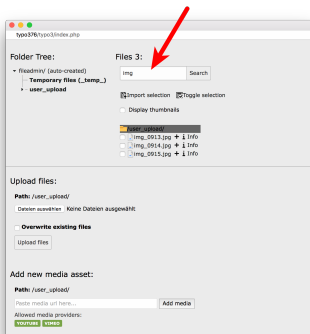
typo376/typo3/index.php

Folder Tree:

fileadmin/ (auto-created)
_Temporary files (_temp_)
user_upload

Files 3:

img

Search

Import selection
Toggle selection

Display thumbnails

/user_upload/

img_0913.jpg + Info
img_0914.jpg + Info
img_0915.jpg + Info

Upload files:

Path: /user_upload/

Dateien auswählen
Keine Dateien ausgewählt

Overwrite existing files

Upload files

Add new media asset:

Path: /user_upload/

Paste media url here...

Add media

Allowed media providers:

YOUTUBE
VIMEO